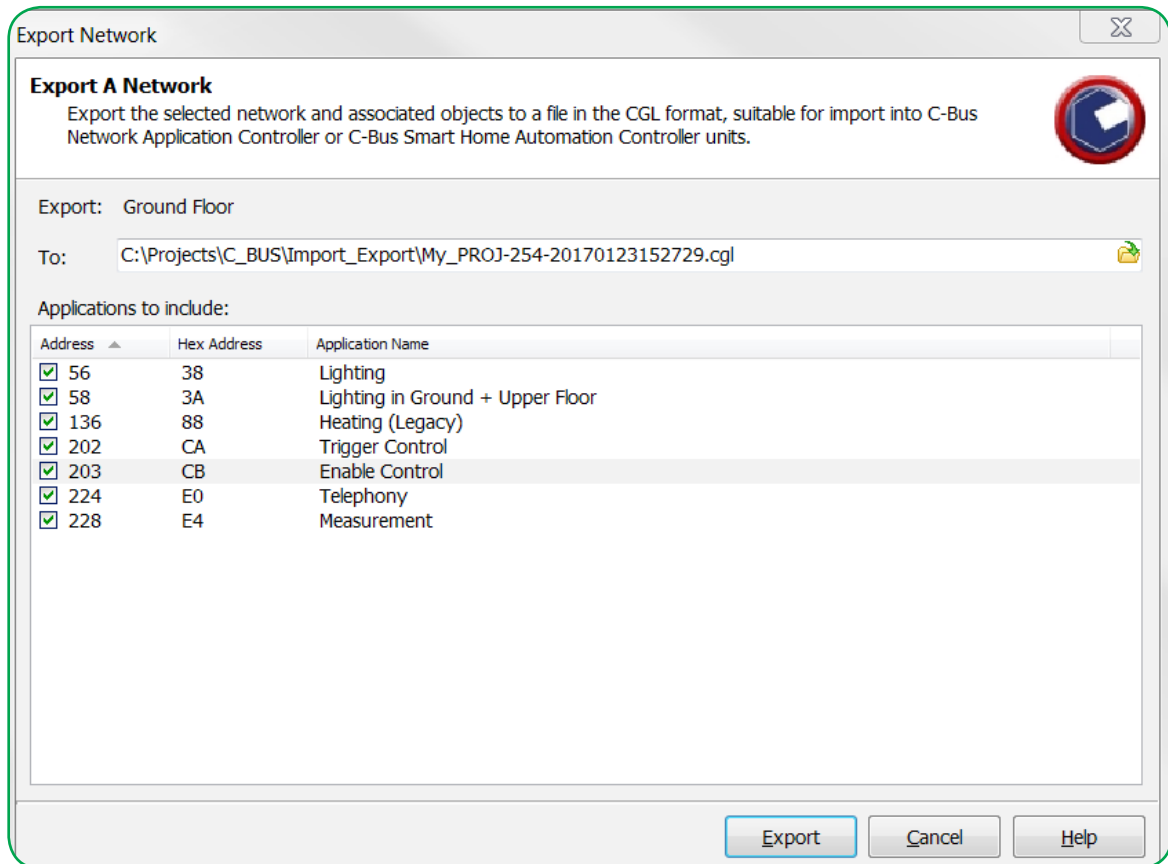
Export Network

**Export A Network**
Export the selected network and associated objects to a file in the CGL format, suitable for import into C-Bus Network Application Controller or C-Bus Smart Home Automation Controller units.

Export: Ground Floor

To: C:\Projects\C_BUS\Import_Export\My_PROJ-254-20170123152729.cgl

Applications to include:

| Address | Hex Address | Application Name |
|---|---|---|
| 56 | 38 | Lighting |
| 58 | 3A | Lighting in Ground + Upper Floor |
| 136 | 88 | Heating (Legacy) |
| 202 | CA | Trigger Control |
| 203 | CB | Enable Control |
| 224 | E0 | Telephony |
| 228 | E4 | Measurement |

Export Cancel Help